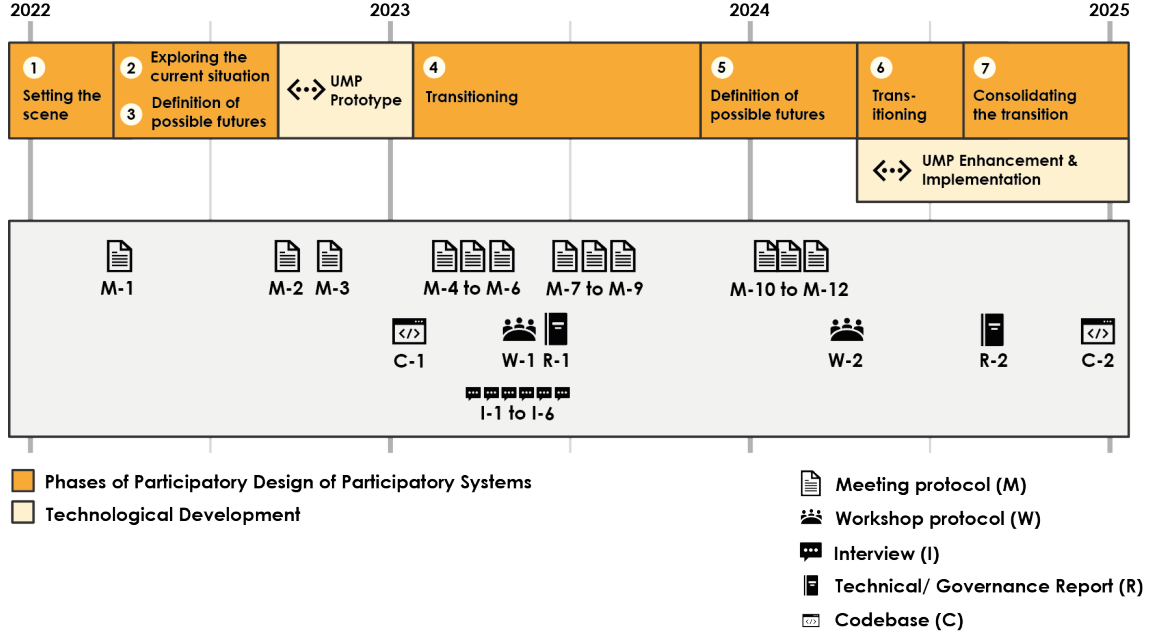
2022
2023
2024
2025

1 Setting the scene

2 Exploring the current situation

3 Definition of possible futures

UMP Prototype

4 Transitioning

5 Definition of possible futures

6 Transitioning

7 Consolidating the transition

UMP Enhancement & Implementation

M-1
M-2
M-3
M-4 to M-6
M-7 to M-9
M-10 to M-12
C-1
W-1
R-1
W-2
R-2
C-2
I-1 to I-6

Phases of Participatory Design of Participatory Systems
Technological Development

Meeting protocol (M)
Workshop protocol (W)
Interview (I)
Technical/ Governance Report (R)
Codebase (C)